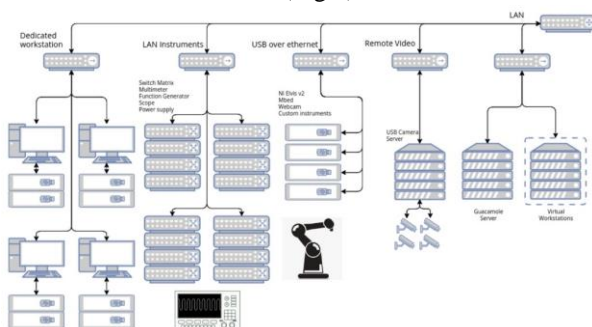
LAN

Dedicated workstation

LAN Instruments

USB over ethernet

Remote Video

Switch Matrix
Multimeter
Function Generator
Scope
Power supply

NI Elvis v2
Mbed
Webcam
Custom instruments

USB Camera Server

Guacamole Server

Virtual Workstations